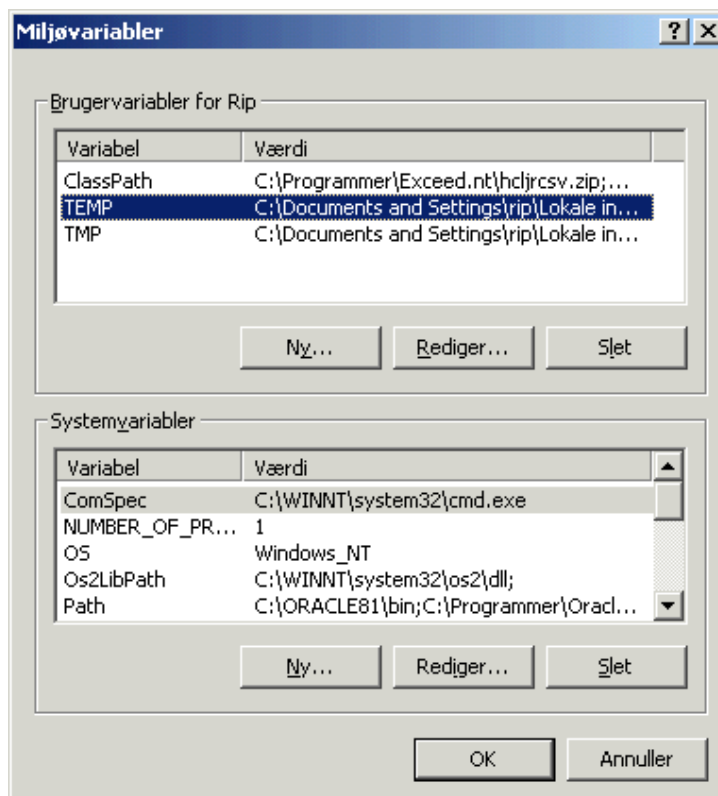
Miljøvariabler

? X

Brugervariabler for Rip

| Variabel | Værdi |
|---|---|
| ClassPath | C:\Programmer\Exceed.nt\hcljrcsv.zip;... |
| TEMP | C:\Documents and Settings\rip\Lokale in... |
| TMP | C:\Documents and Settings\rip\Lokale in... |

Ny... Rediger... Slet

Systemvariabler

| Variabel | Værdi |
|---|---|
| ComSpec | C:\WINNT\system32\cmd.exe |
| NUMBER_OF_PR... | 1 |
| OS | Windows_NT |
| Os2LibPath | C:\WINNT\system32\os2\dll; |
| Path | C:\ORACLE81\bin;C:\Programmer\Oracl... |

Ny... Rediger... Slet

OK Annuller